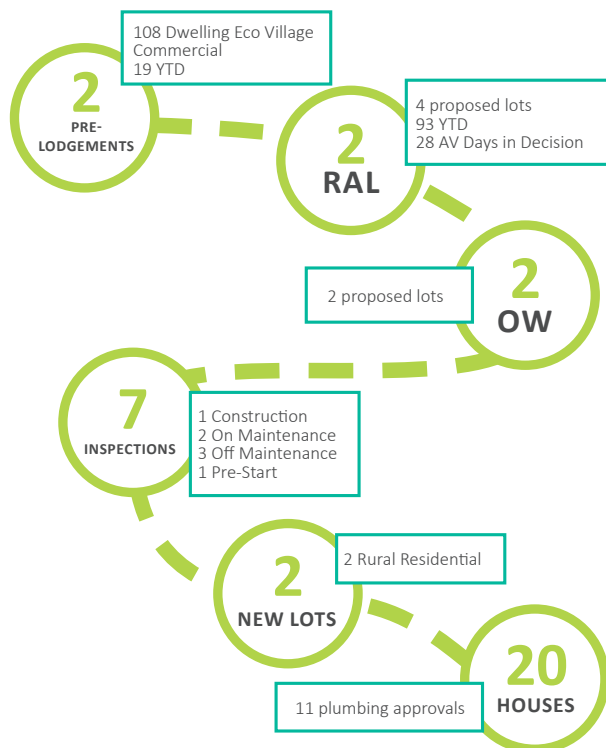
108 Dwelling Eco Village
Commercial
19 YTD

2
PRE-LODGEMENTS

4 proposed lots
93 YTD
28 AV Days in Decision

2
RAL

2 proposed lots

2
OW

7
INSPECTIONS

1 Construction
2 On Maintenance
3 Off Maintenance
1 Pre-Start

2
NEW LOTS

2 Rural Residential

20
HOUSES

11 plumbing approvals